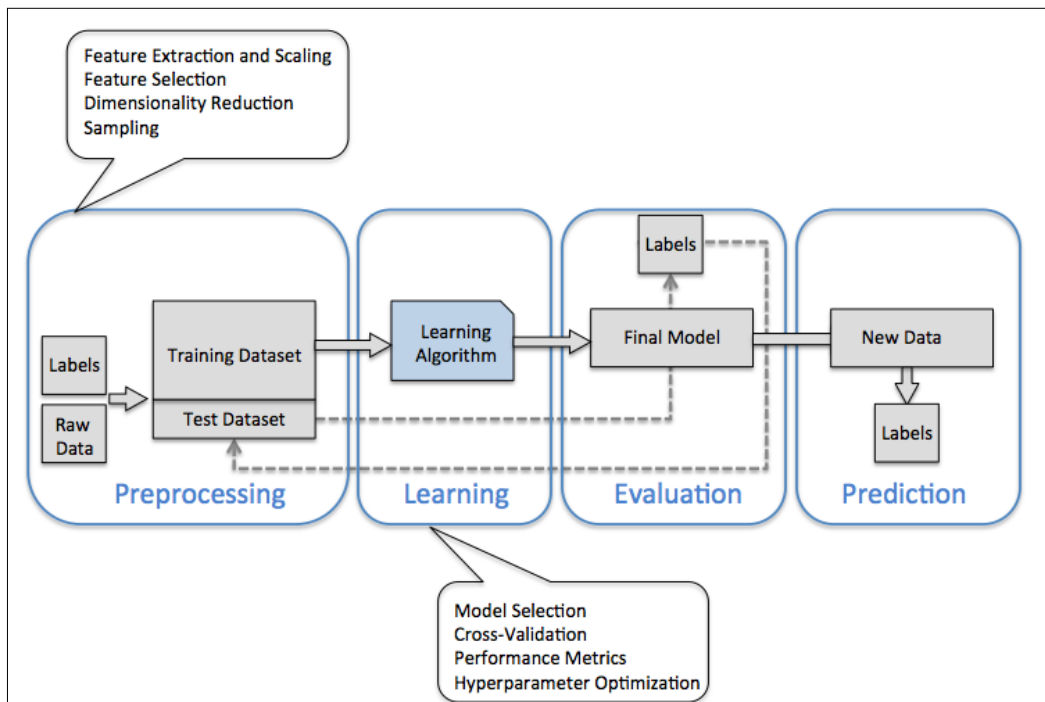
Feature Extraction and Scaling
Feature Selection
Dimensionality Reduction
Sampling

Labels

Raw Data

Training Dataset

Test Dataset

Preprocessing

Learning Algorithm

Learning

Labels

Final Model

Evaluation

New Data

Labels

Prediction

Model Selection
Cross-Validation
Performance Metrics
Hyperparameter Optimization